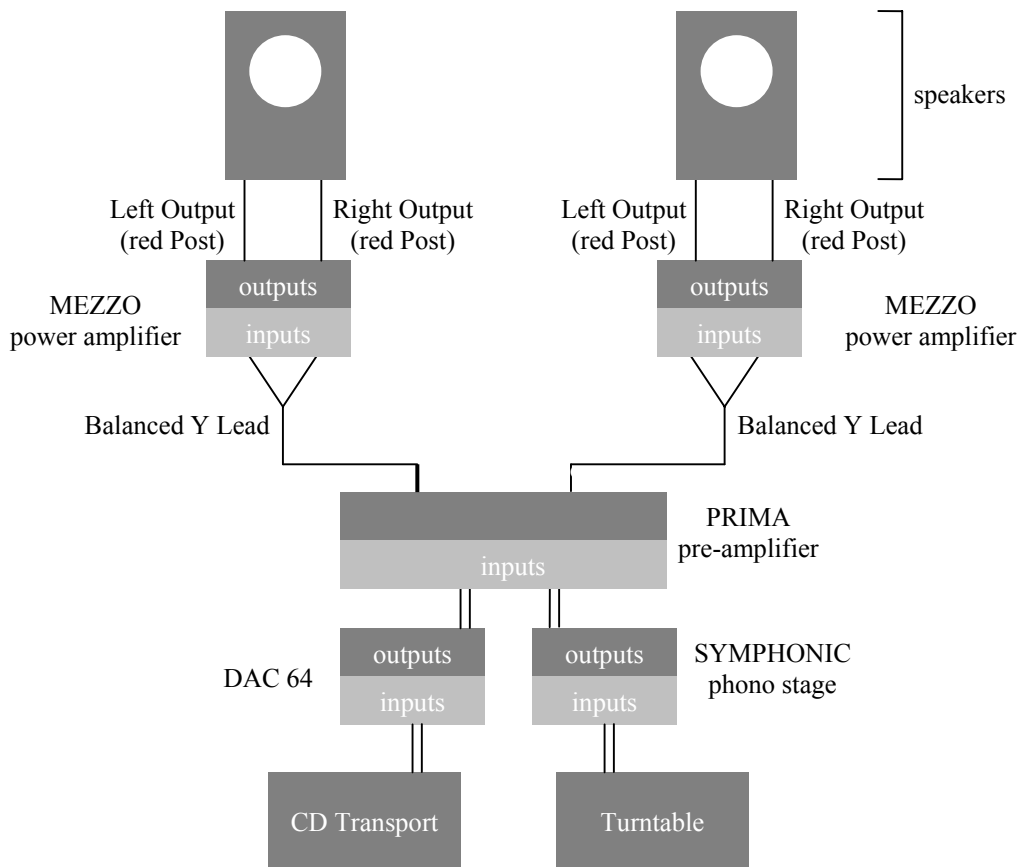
speakers

Left Output (red Post)

Right Output (red Post)

Left Output (red Post)

Right Output (red Post)

outputs

inputs

MEZZO power amplifier

outputs

inputs

MEZZO power amplifier

Balanced Y Lead

Balanced Y Lead

inputs

PRIMA pre-amplifier

DAC 64

outputs

inputs

outputs

inputs

SYMPHONIC phono stage

CD Transport

Turntable